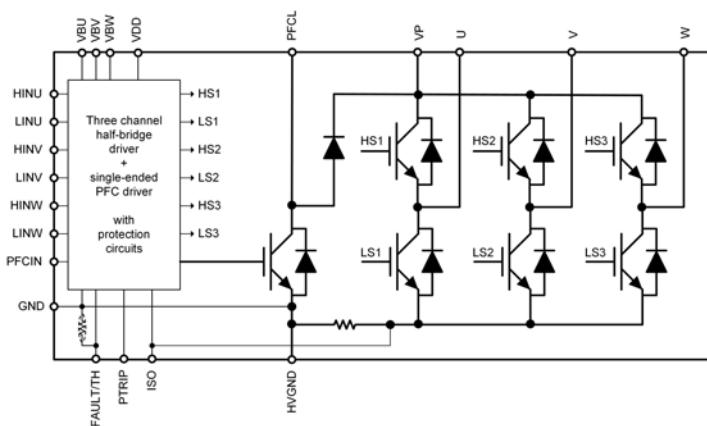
VBU VBV VBW VDD

PFCL

VP

U

V

W

HINU
LINU
HINV
LINV
HINW
LINW
PFCIN

GND

Three channel half-bridge driver + single-ended PFC driver

with protection circuits

HS1
LS1
HS2
LS2
HS3
LS3

HS1
HS2
HS3

LS1
LS2
LS3

FAULT/TH
PTRIP
ISO

HVGND